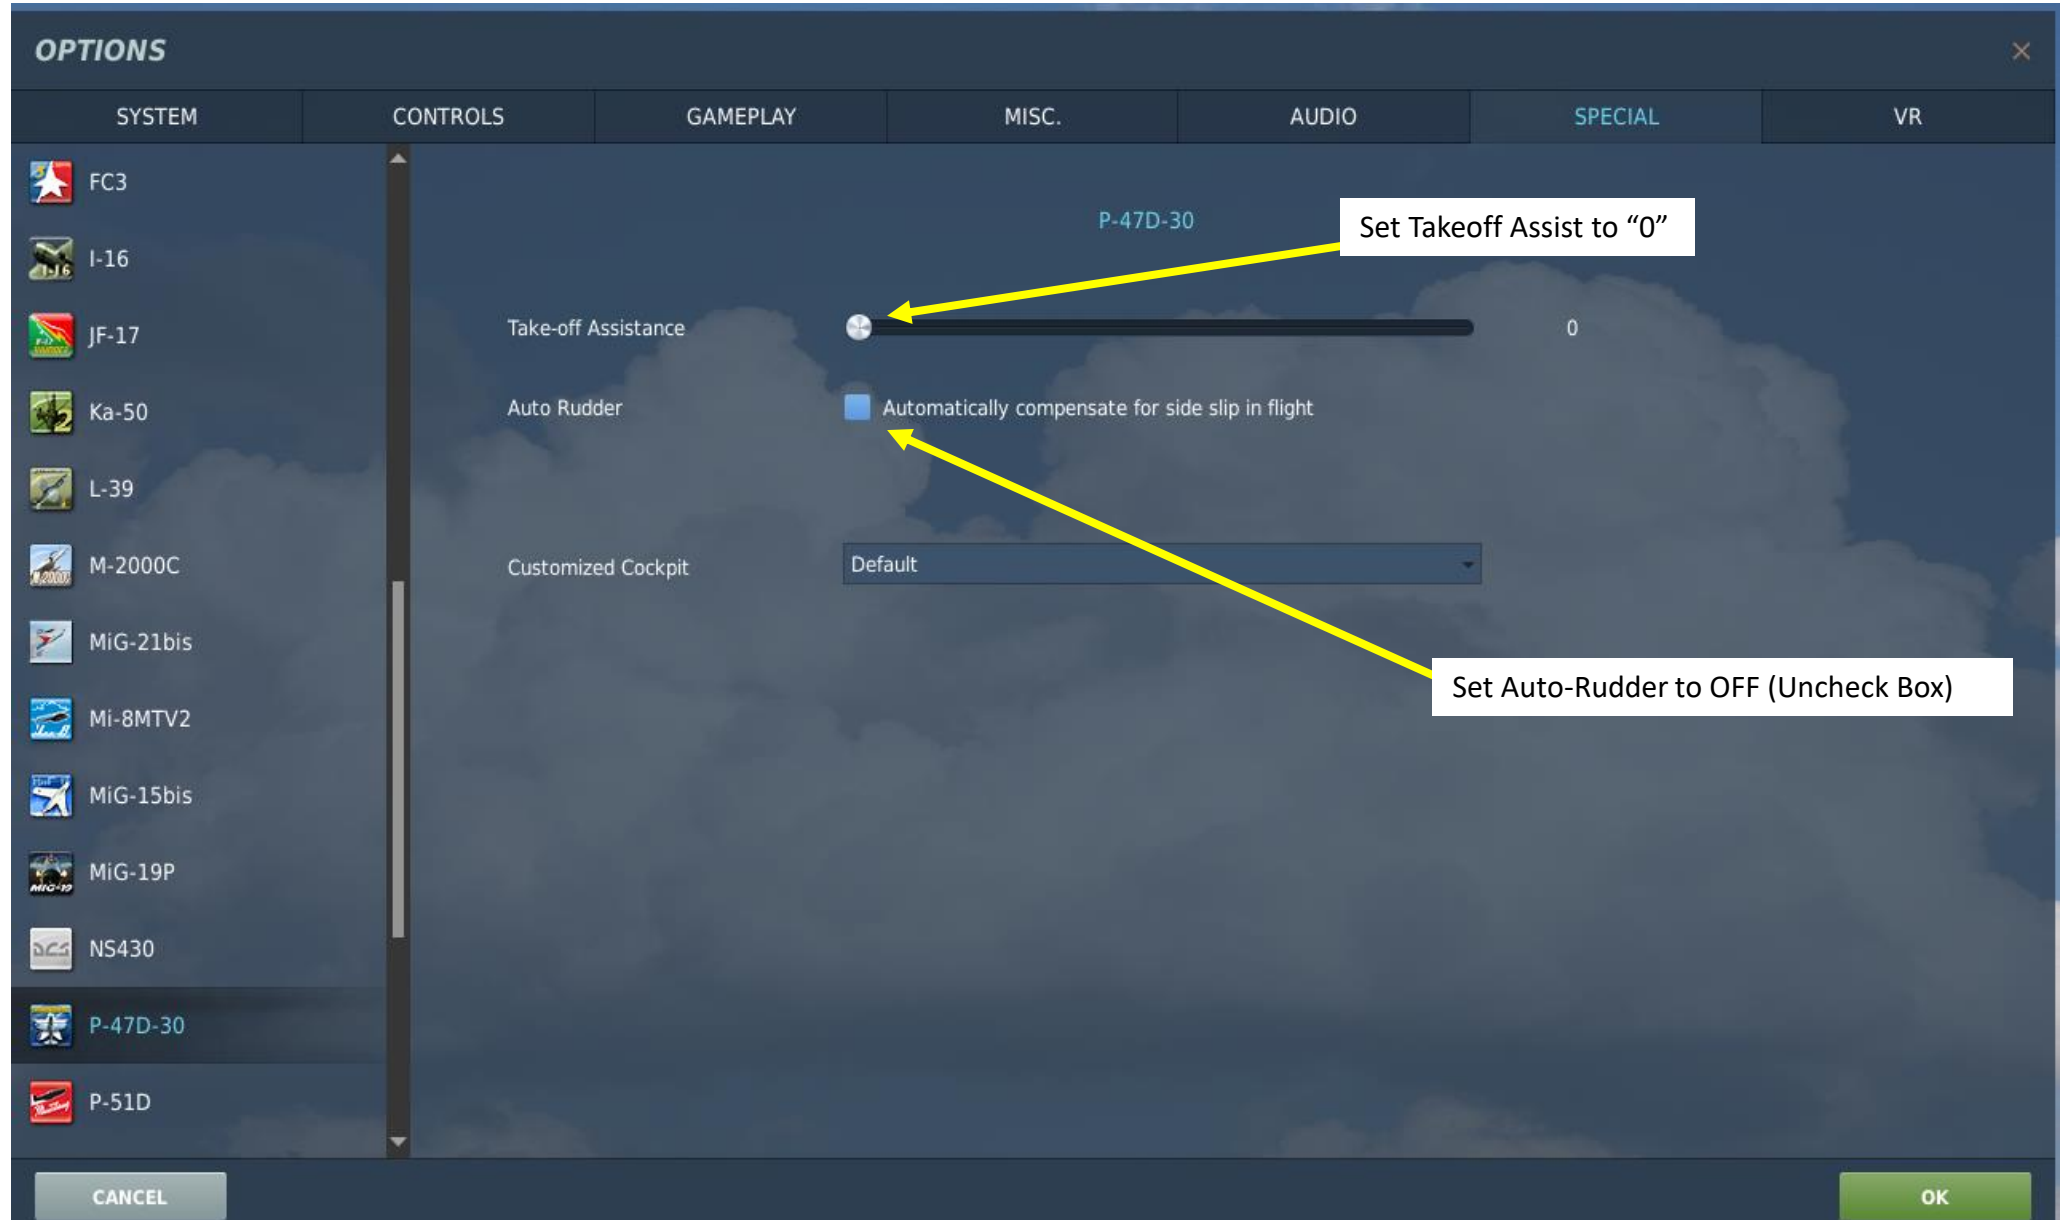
OPTIONS

×

SYSTEM | CONTROLS | GAMEPLAY | MISC. | AUDIO | SPECIAL | VR

FC3
I-16
JF-17
Ka-50
L-39
M-2000C
MiG-21bis
Mi-8MTV2
MiG-15bis
MiG-19P
NS430
P-47D-30
P-51D

P-47D-30

Set Takeoff Assist to “0”

Take-off Assistance

0

Auto Rudder

Automatically compensate for side slip in flight

Customized Cockpit

Default

Set Auto-Rudder to OFF (Uncheck Box)

CANCEL

OK